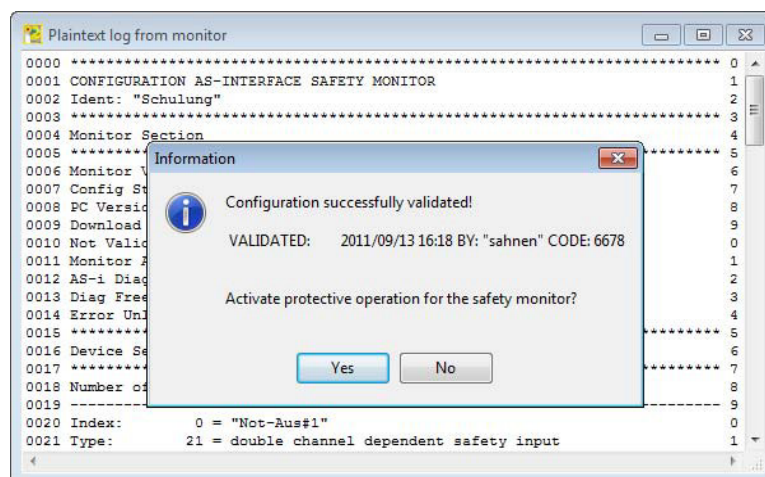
Plaintext log from monitor

0000 ************************************************************************ 0
0001 CONFIGURATION AS-INTERFACE SAFETY MONITOR 1
0002 Ident: "Schulung" 2
0003 ************************************************************************ 3
0004 Monitor Section 4
0005 ******* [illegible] ********* 5
0006 Monitor V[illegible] 6
0007 Config St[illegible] 7
0008 PC Versic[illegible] 8
0009 Download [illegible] 9
0010 Not Valic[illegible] 0
0011 Monitor A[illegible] 1
0012 AS-i Diag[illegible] 2
0013 Diag Free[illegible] 3
0014 Error Unl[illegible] 4
0015 ******* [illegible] ********* 5
0016 Device Se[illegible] 6
0017 ******* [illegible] ********* 7
0018 Number of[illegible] 8
0019 ------- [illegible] --------- 9
0020 Index: 0 = "Not-Aus#1" 0
0021 Type: 21 = double channel dependent safety input 1

Information

Configuration successfully validated!

VALIDATED: 2011/09/13 16:18 BY: "sahnen" CODE: 6678

Activate protective operation for the safety monitor?

Yes No